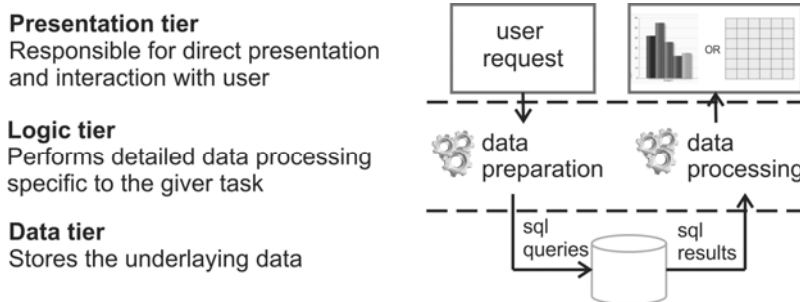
**Presentation tier**
Responsible for direct presentation and interaction with user

**Logic tier**
Performs detailed data processing specific to the giver task

**Data tier**
Stores the underlaying data

user request

OR

data preparation

data processing

sql queries

sql results